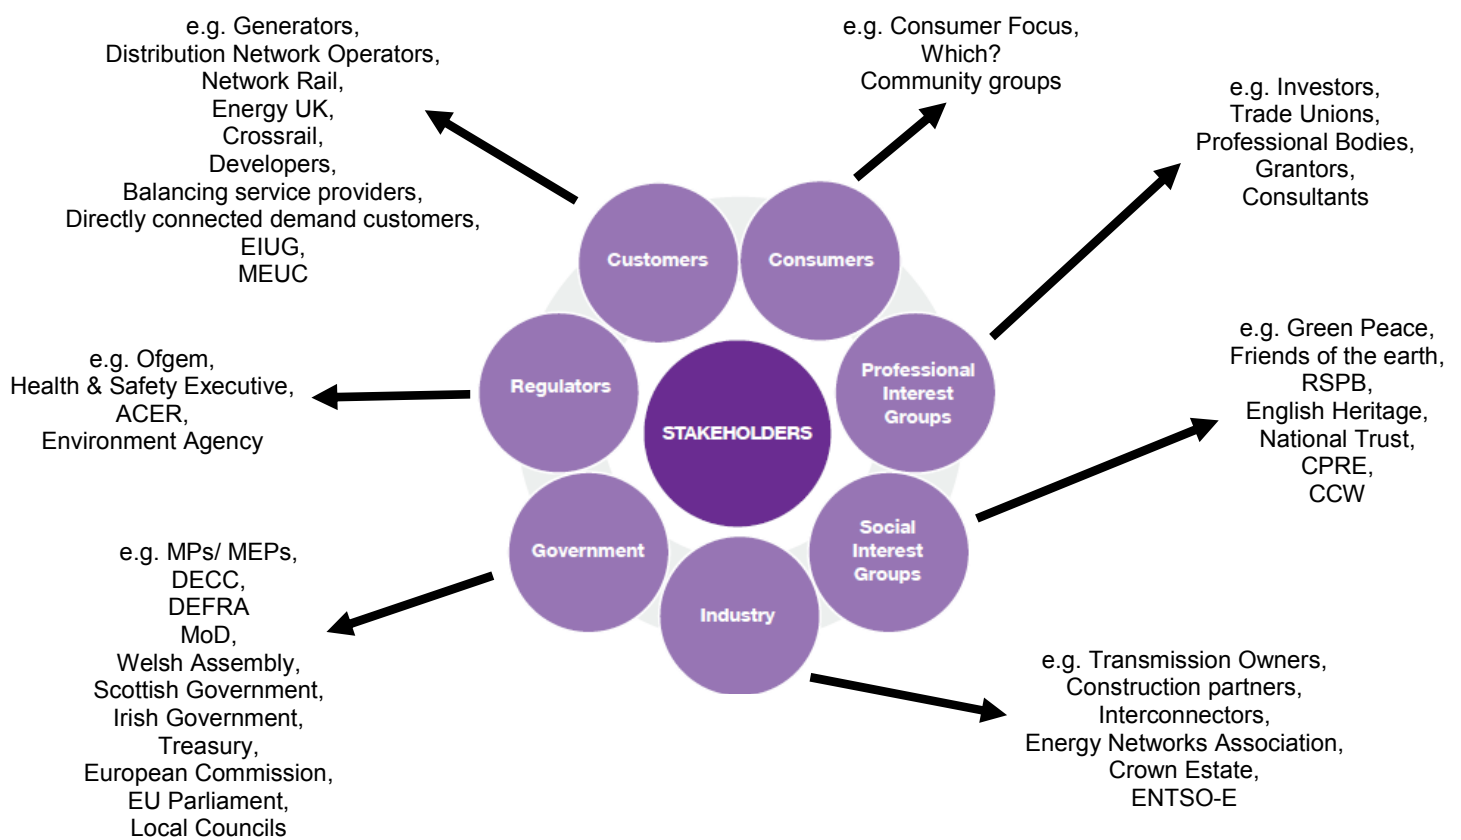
e.g. Generators,
Distribution Network Operators,
Network Rail,
Energy UK,
Crossrail,
Developers,
Balancing service providers,
Directly connected demand customers,
EIUG,
MEUC

e.g. Consumer Focus,
Which?
Community groups

e.g. Investors,
Trade Unions,
Professional Bodies,
Grantors,
Consultants

Customers

Consumers

Regulators

STAKEHOLDERS

Professional Interest Groups

e.g. Ofgem,
Health & Safety Executive,
ACER,
Environment Agency

e.g. Green Peace,
Friends of the earth,
RSPB,
English Heritage,
National Trust,
CPRE,
CCW

Government

Social Interest Groups

Industry

e.g. MPs/ MEPs,
DECC,
DEFRA
MoD,
Welsh Assembly,
Scottish Government,
Irish Government,
Treasury,
European Commission,
EU Parliament,
Local Councils

e.g. Transmission Owners,
Construction partners,
Interconnectors,
Energy Networks Association,
Crown Estate,
ENTSO-E